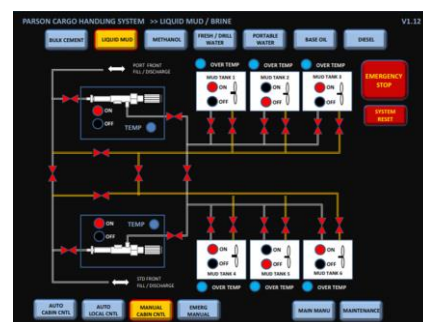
PARSON CARGO HANDLING SYSTEM >> LIQUID MUD / BRINE

V1.12

BULK CEMENT

LIQUID MUD

METHANOL

FRESH / DRILL WATER

PORTABLE WATER

BASE OIL

DIESEL

PORT FRONT FILL / DISCHARGE

ON

OFF

TEMP

OVER TEMP

OVER TEMP

OVER TEMP

MUD TANK 1

ON

OFF

MUD TANK 2

ON

OFF

MUD TANK 3

ON

OFF

EMERGENCY STOP

SYSTEM RESET

ON

OFF

TEMP

STD FRONT FILL / DISCHARGE

ON

OFF

MUD TANK 4

ON

OFF

MUD TANK 5

ON

OFF

MUD TANK 6

OVER TEMP

OVER TEMP

OVER TEMP

AUTO CABIN CNTL

AUTO LOCAL CNTL

MANUAL CABIN CNTL

EMERG MANUAL

MAIN MANU

MAINTENANCE